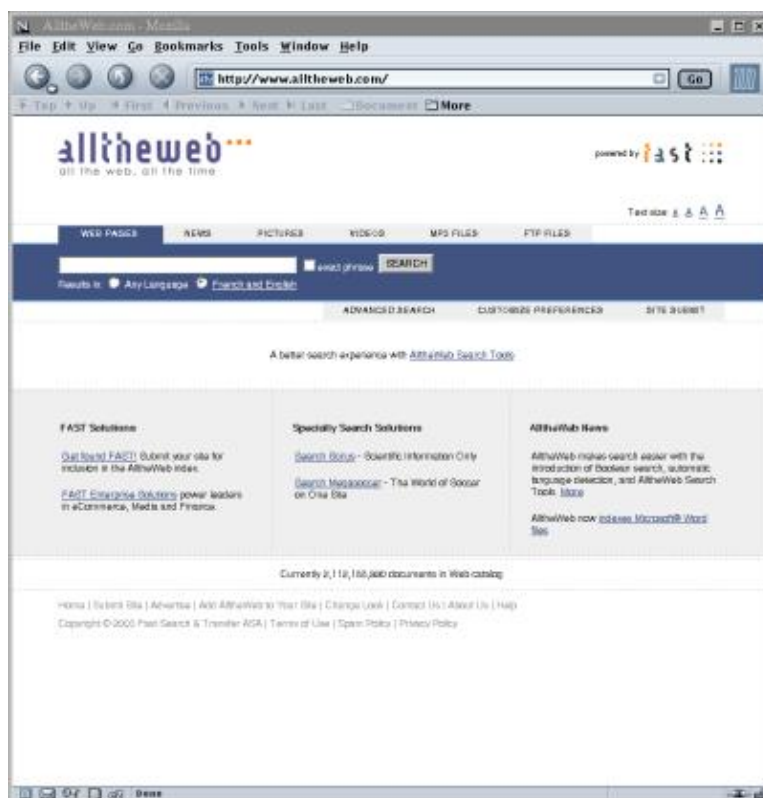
AlltheWeb.com - Mozilla

File Edit View Go Bookmarks Tools Window Help

http://www.alltheweb.com/

Go

Top Up First Previous Next Last Document More

alltheweb
all the web, all the time

powered by fast

Text size A A A A

WEB PAGES NEWS PICTURES VIDEOS MP3 FILES FTP FILES

exact phrase SEARCH

Results in: Any Language French and English

ADVANCED SEARCH CUSTOMIZE PREFERENCES SITE SUBMIT

A better search experience with AlltheWeb Search Tools

FAST Solutions

Get found FAST! Submit your site for inclusion in the AlltheWeb index.

FAST Enterprise Solutions power leaders in eCommerce, Media and Finance.

Specialty Search Solutions

Search Scirus - Scientific Information Only

Search Megasoccer - The World of Soccer on One Site

AlltheWeb News

AlltheWeb makes search easier with the introduction of Boolean search, automatic language detection, and AlltheWeb Search Tools. More

AlltheWeb now indexes Microsoft® Word files

Currently 2,112,188,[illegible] documents in Web catalog

Home | Submit Site | Advertise | Add AlltheWeb to Your Site | Change Look | Contact Us | About Us | Help

Copyright © 2003 Fast Search & Transfer ASA | Terms of Use | Spam Policy | Privacy Policy

Done